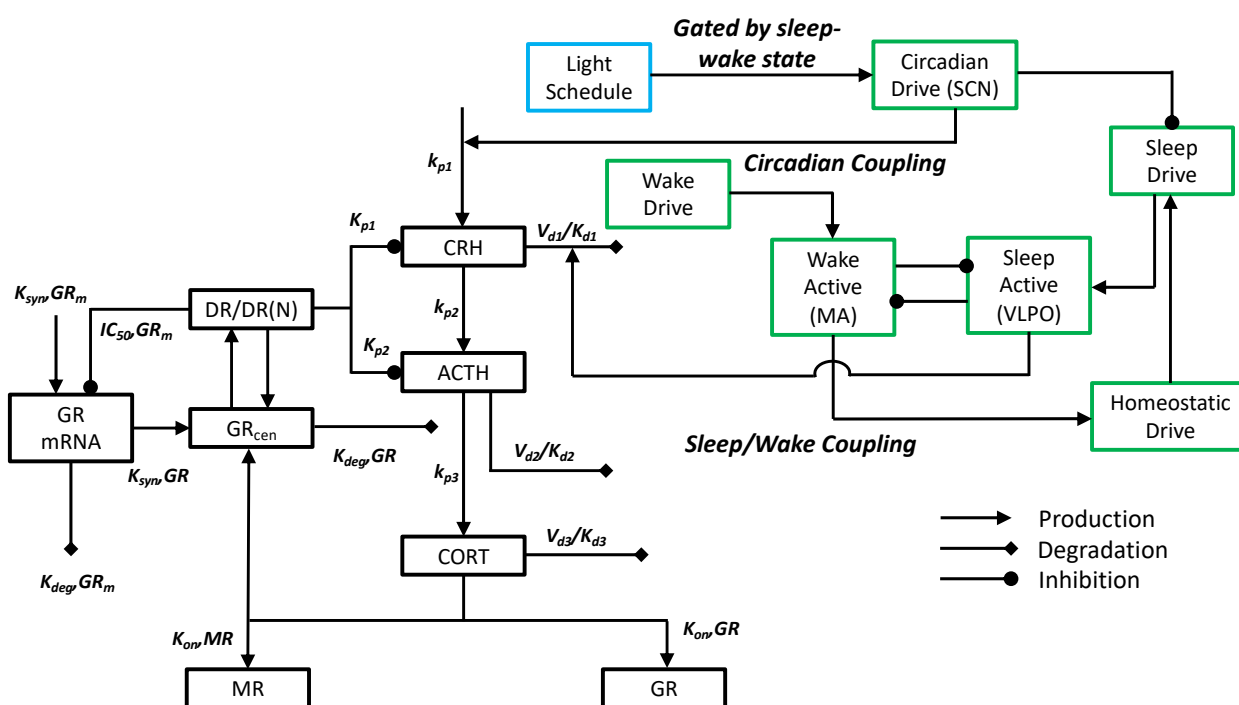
Gated by sleep-wake state

Light Schedule

Circadian Drive (SCN)

Sleep Drive

$k_{p1}$

Circadian Coupling

Wake Drive

$K_{p1}$

CRH

$V_{d1}/K_{d1}$

Wake Active (MA)

Sleep Active (VLPO)

$K_{syn}, GR_m$

DR/DR(N)

$IC_{50}, GR_m$

$k_{p2}$

$K_{p2}$

ACTH

GR mRNA

$GR_{cen}$

Homeostatic Drive

$K_{deg}, GR$

$V_{d2}/K_{d2}$

Sleep/Wake Coupling

$K_{syn}, GR$

$k_{p3}$

Production

$V_{d3}/K_{d3}$

Degradation

CORT

Inhibition

$K_{deg}, GR_m$

$K_{on}, MR$

$K_{on}, GR$

MR

GR